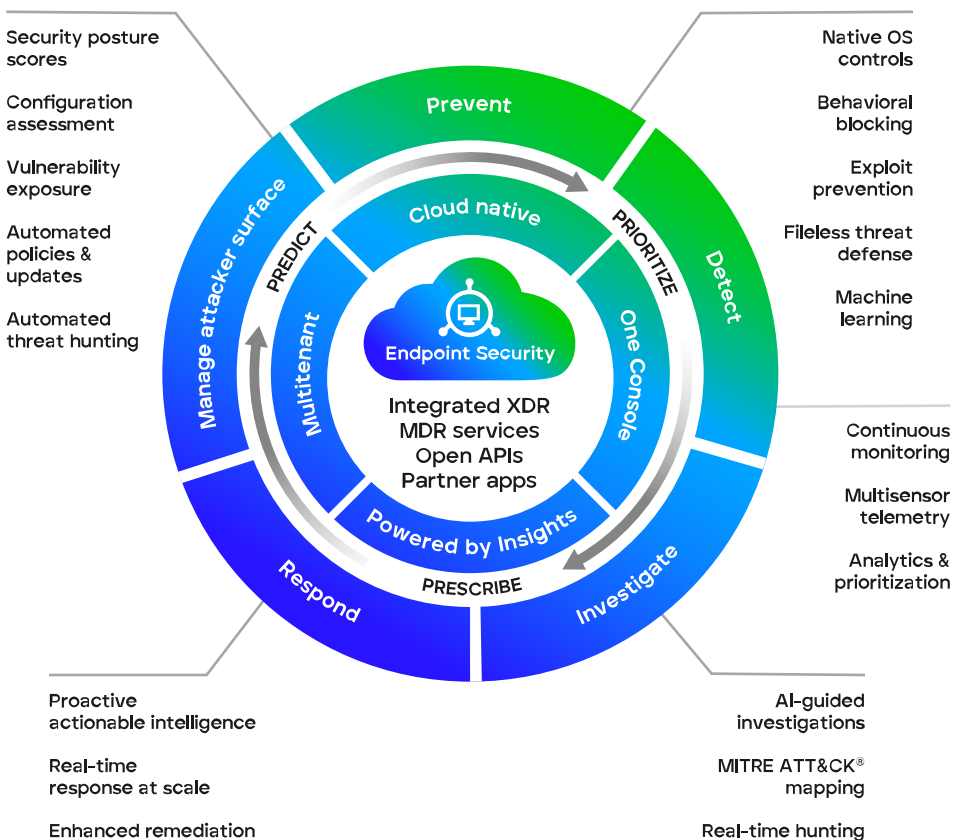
Security posture scores

Configuration assessment

Vulnerability exposure

Automated policies & updates

Automated threat hunting

Native OS controls

Behavioral blocking

Exploit prevention

Fileless threat defense

Machine learning

Prevent

Detect

Investigate

Respond

Manage attacker surface

PREDICT

PRIORITIZE

PRESCRIBE

Cloud native

One Console

Powered by Insights

Multitenant

Endpoint Security

Integrated XDR
MDR services
Open APIs
Partner apps

Continuous monitoring

Multisensor telemetry

Analytics & prioritization

Proactive actionable intelligence

Real-time response at scale

Enhanced remediation

AI-guided investigations

MITRE ATT&CK® mapping

Real-time hunting